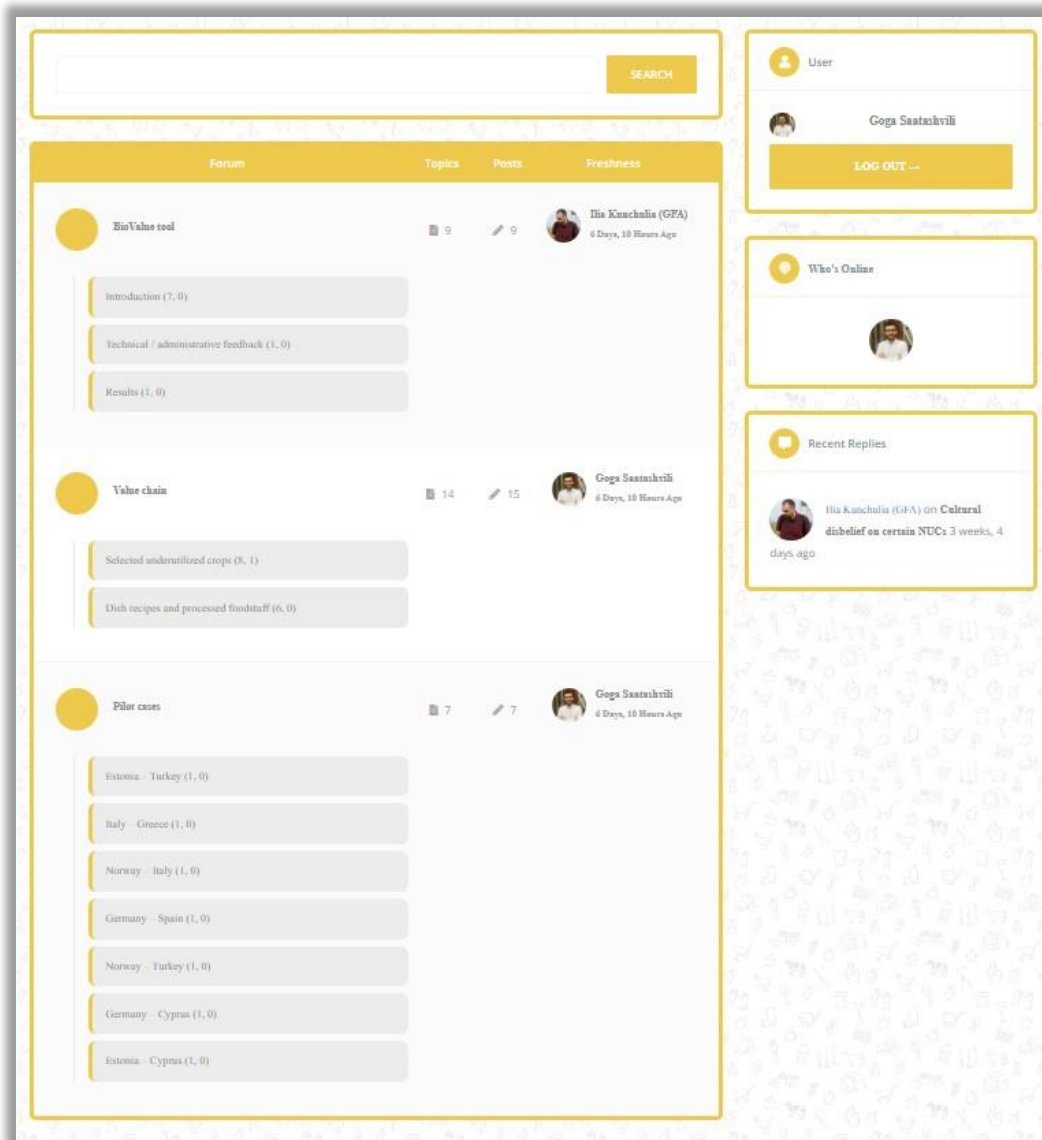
SEARCH

| Forum | Topics | Posts | Freshness |
|---|---|---|---|
| BioValue tool | 9 | 9 | Ilia Kunchulia (GFA) 6 Days, 10 Hours Ago |
| Value chain | 14 | 15 | Goga Saatashvili 6 Days, 10 Hours Ago |
| Pilot cases | 7 | 7 | Goga Saatashvili 6 Days, 10 Hours Ago |

BioValue tool

Introduction (7, 0)

Technical / administrative feedback (1, 0)

Results (1, 0)

Value chain

Selected underutilized crops (8, 1)

Dish recipes and processed foodstuff (6, 0)

Pilot cases

Estonia - Turkey (1, 0)

Italy - Greece (1, 0)

Norway - Italy (1, 0)

Germany - Spain (1, 0)

Norway - Turkey (1, 0)

Germany - Cyprus (1, 0)

Estonia - Cyprus (1, 0)

User

Goga Saatashvili

LOG OUT →

Who's Online

Recent Replies

Ilia Kunchulia (GFA) on Cultural disbelief on certain NUCs 3 weeks, 4 days ago